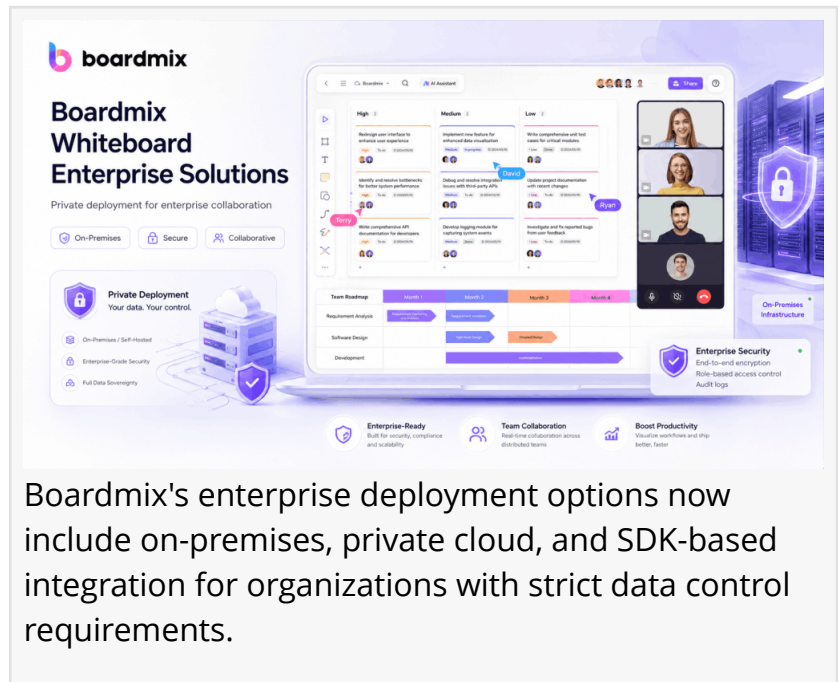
boardmix

Boardmix Whiteboard Enterprise Solutions

Private deployment for enterprise collaboration

On-Premises Secure Collaborative

Private Deployment
Your data. Your control.

On-Premises / Self-Hosted
Enterprise-Grade Security
Full Data Sovereignty

Boardmix AI Assistant Share

High Medium Low

Redesign user interface to enhance user experience
Implement new feature for enhanced data visualization
Write comprehensive unit test cases for critical modules
Identify and resolve bottlenecks for better system performance
Debug and resolve integration issues with third-party APIs
Update project documentation with recent changes
Write comprehensive API documentation for developers
Develop logging module for capturing system events
Investigate and fix reported bugs from user feedback

David
Terry
Ryan

Team Roadmap Month 1 Month 2 Month 3 Month 4
Requirement Analysis
Software Design
Development

On-Premises Infrastructure

Enterprise Security
End-to-end encryption
Role-based access control
Audit logs

Enterprise-Ready
Built for security, compliance and scalability

Team Collaboration
Real-time collaboration across distributed teams

Boost Productivity
Visualize workflows and ship better, faster

Boardmix's enterprise deployment options now include on-premises, private cloud, and SDK-based integration for organizations with strict data control requirements.